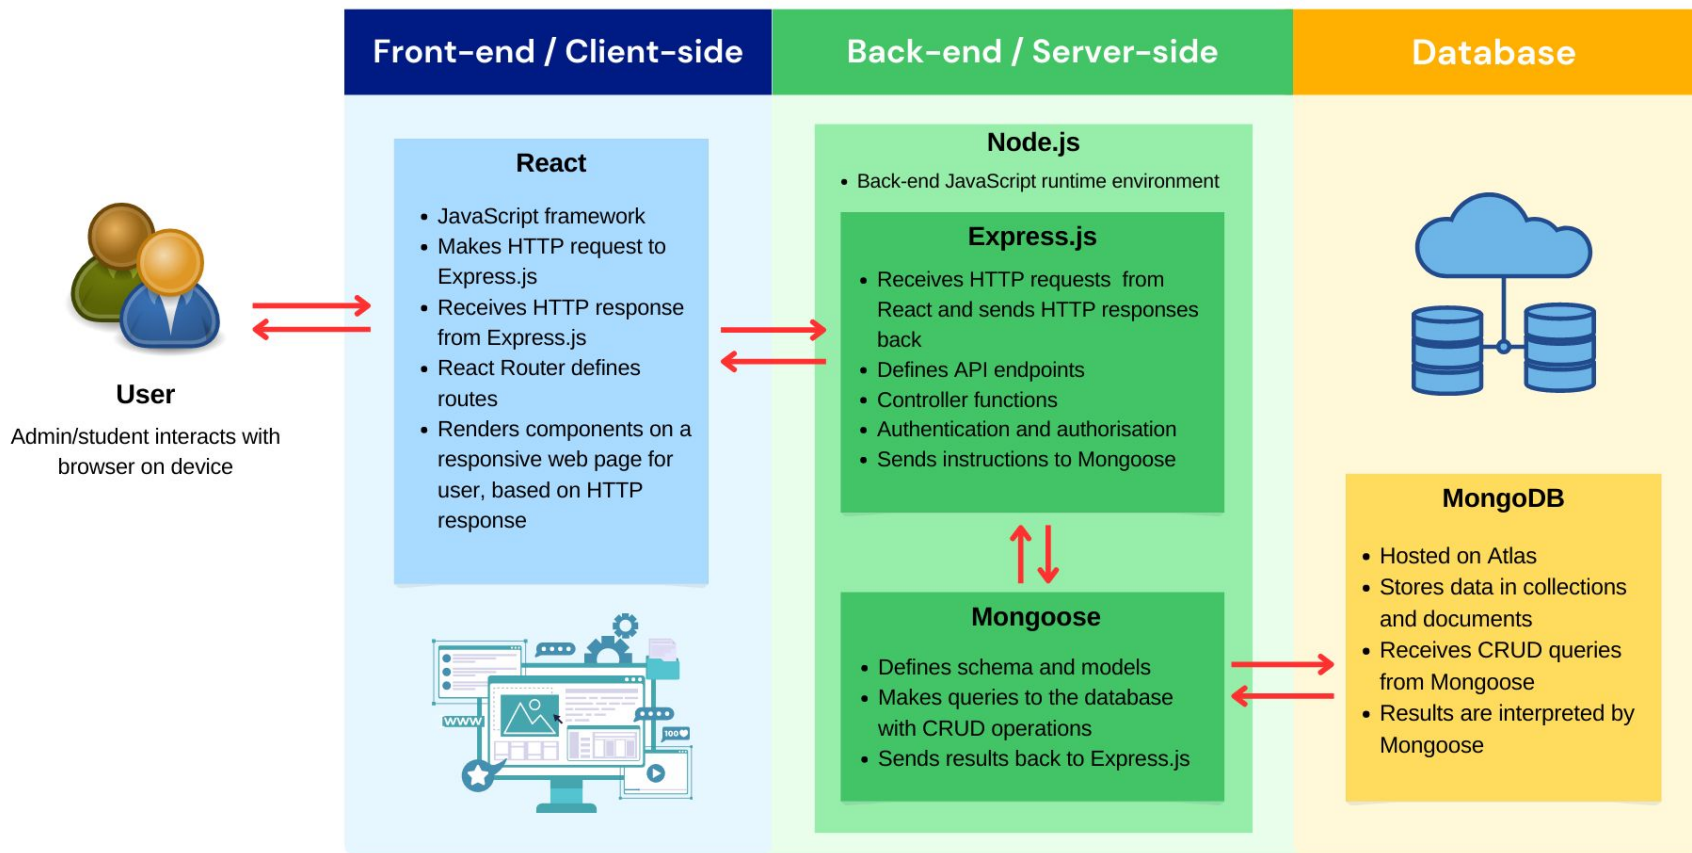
Front-end / Client-side

Back-end / Server-side

Database

User

Admin/student interacts with browser on device

React

- JavaScript framework
- Makes HTTP request to Express.js
- Receives HTTP response from Express.js
- React Router defines routes
- Renders components on a responsive web page for user, based on HTTP response

WWW

100

Node.js

- Back-end JavaScript runtime environment

Express.js

- Receives HTTP requests from React and sends HTTP responses back
- Defines API endpoints
- Controller functions
- Authentication and authorisation
- Sends instructions to Mongoose

Mongoose

- Defines schema and models
- Makes queries to the database with CRUD operations
- Sends results back to Express.js

MongoDB

- Hosted on Atlas
- Stores data in collections and documents
- Receives CRUD queries from Mongoose
- Results are interpreted by Mongoose